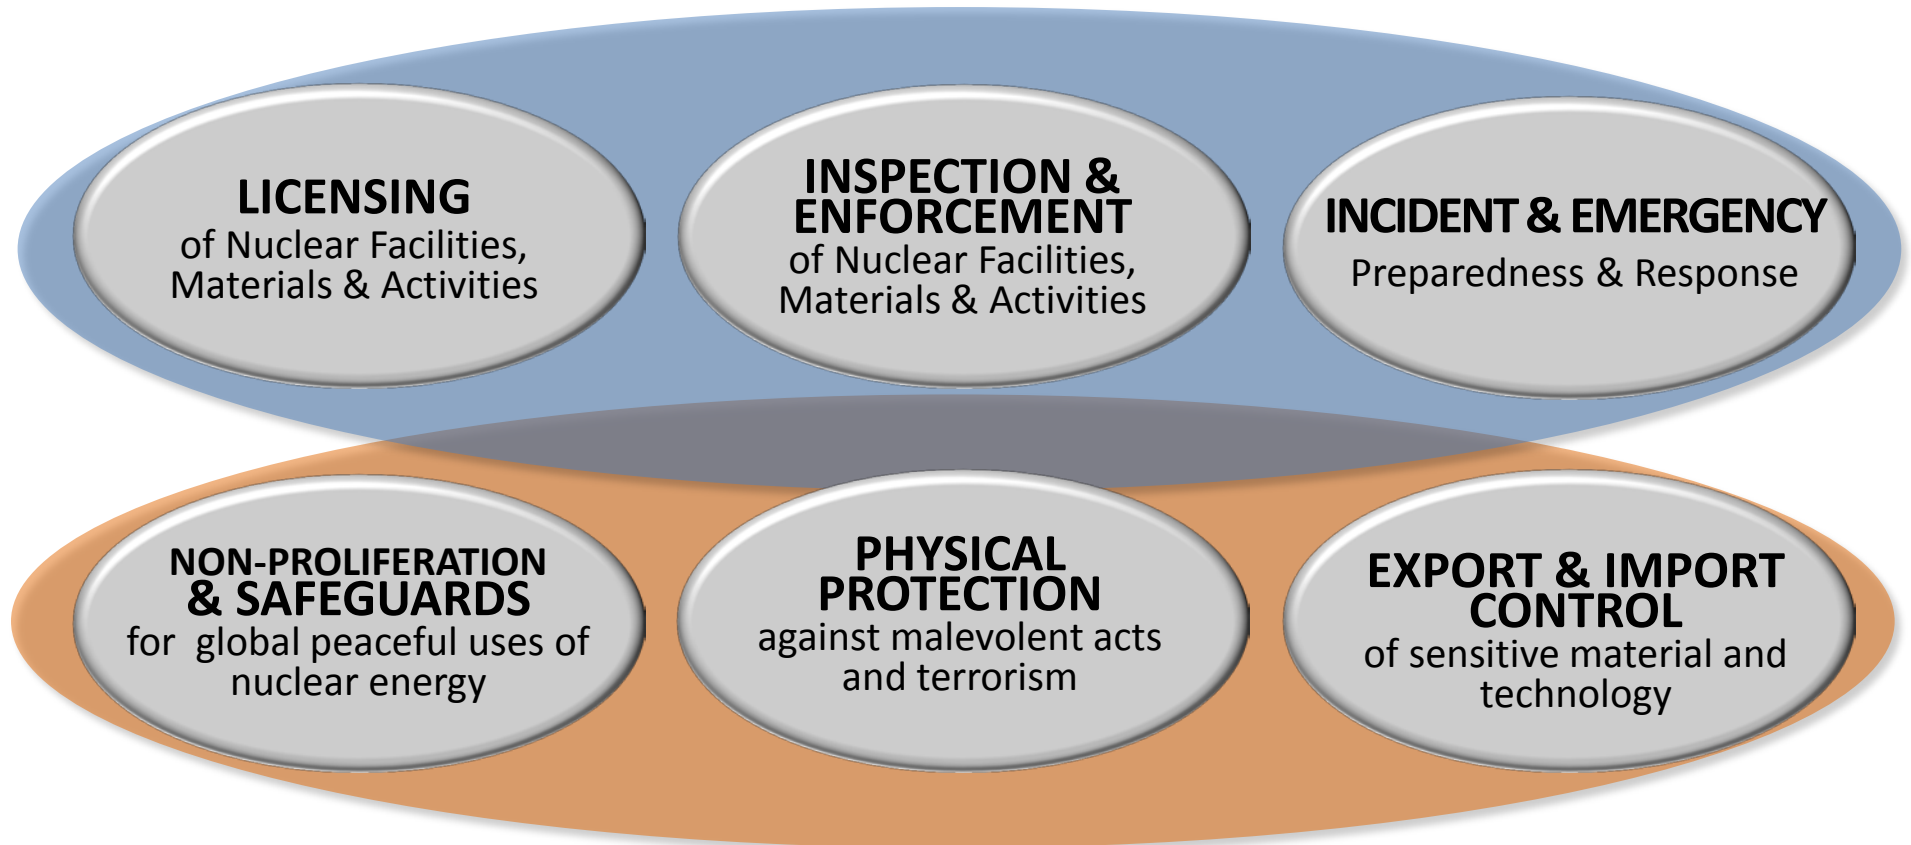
LICENSING
of Nuclear Facilities, Materials & Activities

INSPECTION & ENFORCEMENT
of Nuclear Facilities, Materials & Activities

INCIDENT & EMERGENCY
Preparedness & Response

NON-PROLIFERATION & SAFEGUARDS
for global peaceful uses of nuclear energy

PHYSICAL PROTECTION
against malevolent acts and terrorism

EXPORT & IMPORT CONTROL
of sensitive material and technology